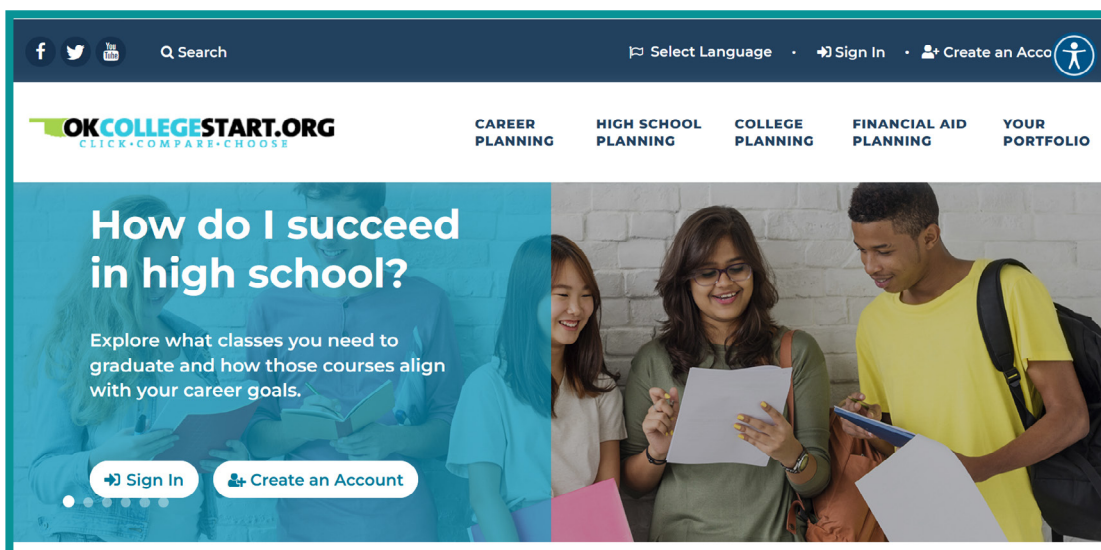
Search

Select Language • Sign In • Create an Acco

OKCOLLEGESTART.ORG
CLICK•COMPARE•CHOOSE

CAREER PLANNING

HIGH SCHOOL PLANNING

COLLEGE PLANNING

FINANCIAL AID PLANNING

YOUR PORTFOLIO

How do I succeed in high school?

Explore what classes you need to graduate and how those courses align with your career goals.

Sign In

Create an Account